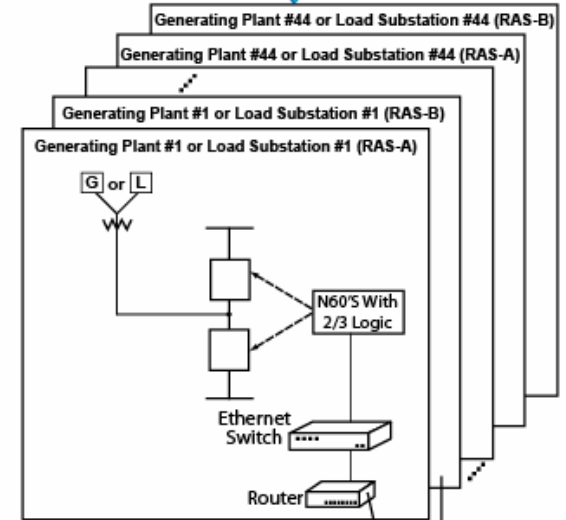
Generating Plant #44 or Load Substation #44 (RAS-B)

Generating Plant #44 or Load Substation #44 (RAS-A)

Generating Plant #1 or Load Substation #1 (RAS-B)

Generating Plant #1 or Load Substation #1 (RAS-A)

G or L

N60'S With 2/3 Logic

Ethernet Switch

Router